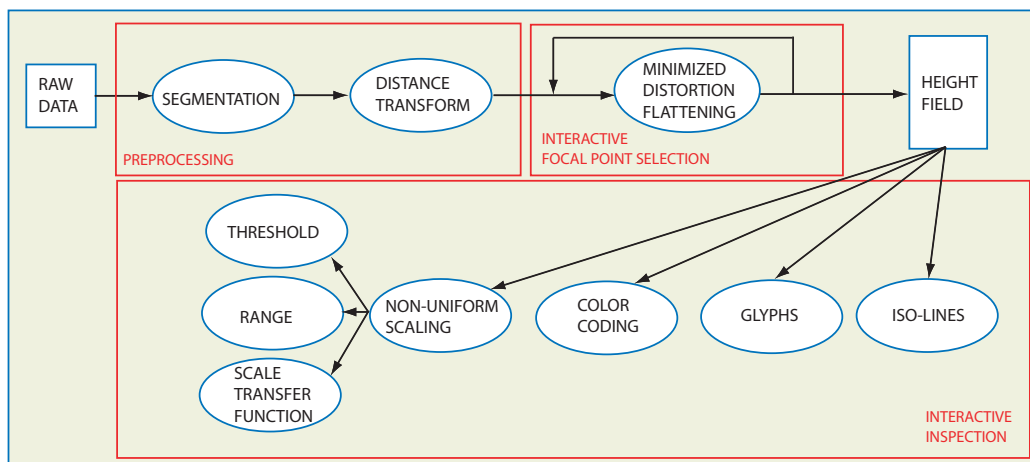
RAW DATA

SEGMENTATION

DISTANCE TRANSFORM

PREPROCESSING

MINIMIZED DISTORTION FLATTENING

INTERACTIVE FOCAL POINT SELECTION

HEIGHT FIELD

THRESHOLD

RANGE

SCALE TRANSFER FUNCTION

NON-UNIFORM SCALING

COLOR CODING

GLYPHS

ISO-LINES

INTERACTIVE INSPECTION